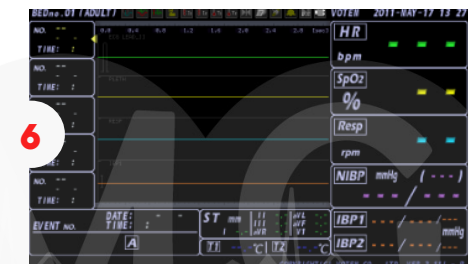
BEDno.01 (ADULT) VOTEN 2011-MAY-17 13 27

NO. - -
TIME: :

NO. - -
TIME: :

6

NO. - -
TIME: :

NO. - -
TIME: :

NO. - -
TIME: :

EVENT NO.
DATE: - -
TIME: :
A

ST mm
T1 °C
T2 °C

HR
bpm

SpO2
%

Resp
rpm

NIBP mmHg

IBP1
mmHg
IBP2